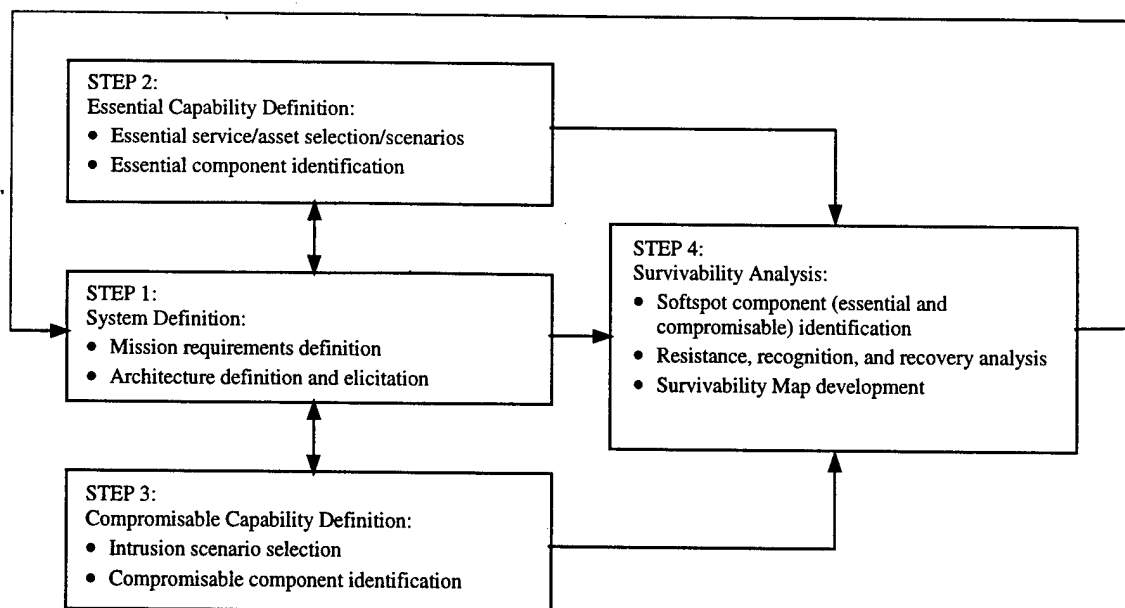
STEP 2:
Essential Capability Definition:
• Essential service/asset selection/scenarios
• Essential component identification

STEP 1:
System Definition:
• Mission requirements definition
• Architecture definition and elicitation

STEP 3:
Compromisable Capability Definition:
• Intrusion scenario selection
• Compromisable component identification

STEP 4:
Survivability Analysis:
• Softspot component (essential and compromisable) identification
• Resistance, recognition, and recovery analysis
• Survivability Map development